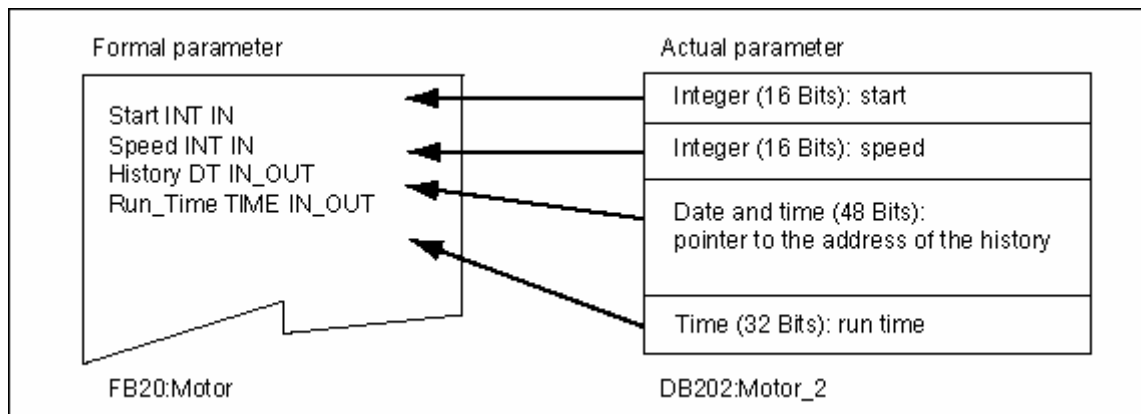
Formal parameter

Start INT IN
Speed INT IN
History DT IN_OUT
Run_Time TIME IN_OUT

FB20:Motor

Actual parameter

| Integer (16 Bits): start |
|---|
| Integer (16 Bits): speed |
| Date and time (48 Bits): pointer to the address of the history |
| Time (32 Bits): run time |

DB202:Motor_2